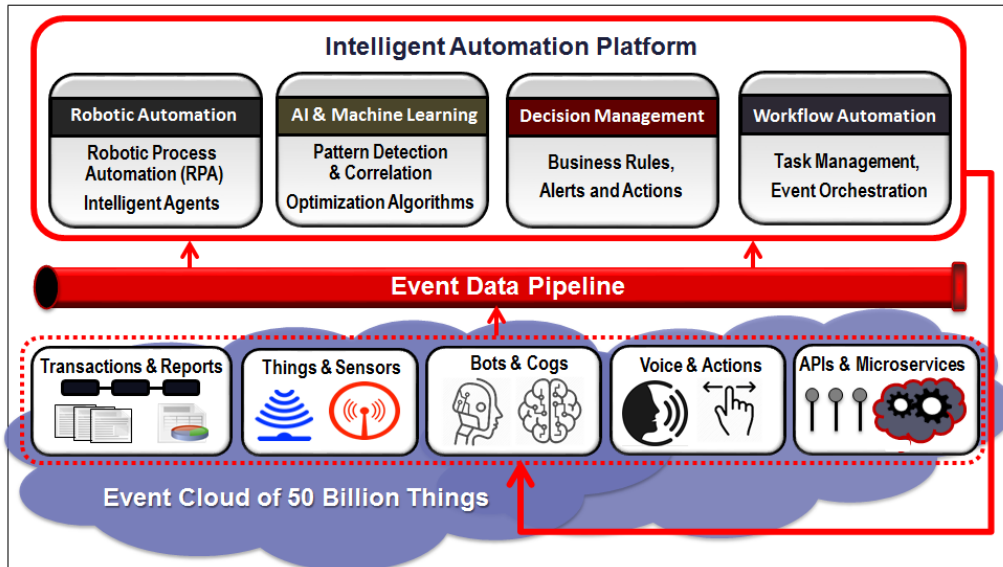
Intelligent Automation Platform

Robotic Automation
Robotic Process Automation (RPA)
Intelligent Agents

AI & Machine Learning
Pattern Detection & Correlation
Optimization Algorithms

Decision Management
Business Rules, Alerts and Actions

Workflow Automation
Task Management, Event Orchestration

Event Data Pipeline

Transactions & Reports

Things & Sensors

Bots & Cogs

Voice & Actions

APIs & Microservices

Event Cloud of 50 Billion Things